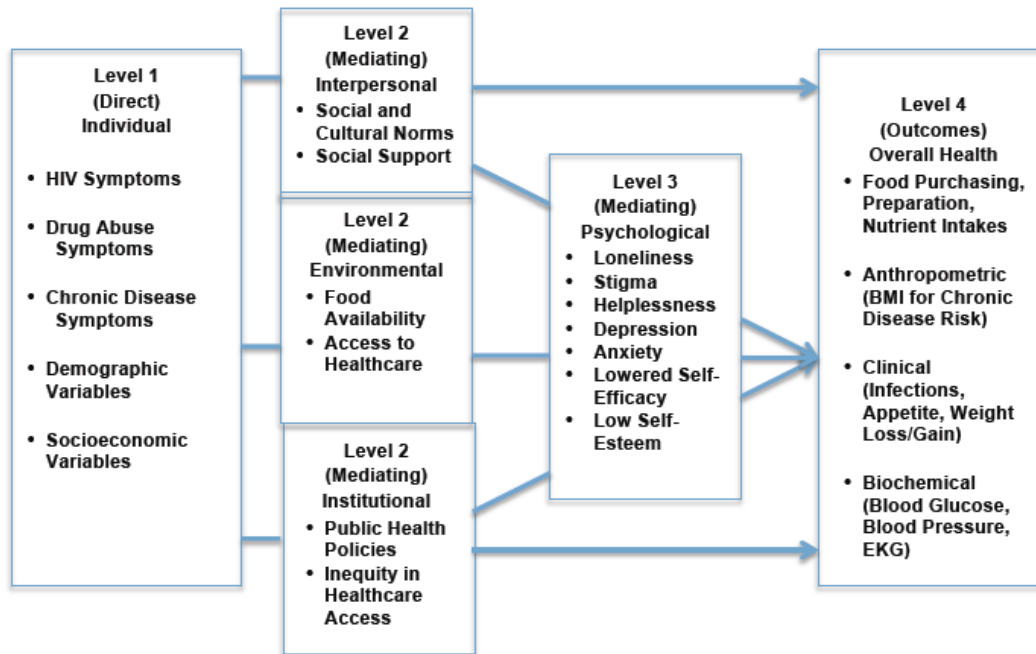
Level 1
(Direct)
Individual

- HIV Symptoms
- Drug Abuse Symptoms
- Chronic Disease Symptoms
- Demographic Variables
- Socioeconomic Variables

Level 2
(Mediating)
Interpersonal
- Social and Cultural Norms
- Social Support

Level 2
(Mediating)
Environmental
- Food Availability
- Access to Healthcare

Level 2
(Mediating)
Institutional
- Public Health Policies
- Inequity in Healthcare Access

Level 3
(Mediating)
Psychological
- Loneliness
- Stigma
- Helplessness
- Depression
- Anxiety
- Lowered Self-Efficacy
- Low Self-Esteem

Level 4
(Outcomes)
Overall Health
- Food Purchasing, Preparation, Nutrient Intakes
- Anthropometric (BMI for Chronic Disease Risk)
- Clinical (Infections, Appetite, Weight Loss/Gain)
- Biochemical (Blood Glucose, Blood Pressure, EKG)